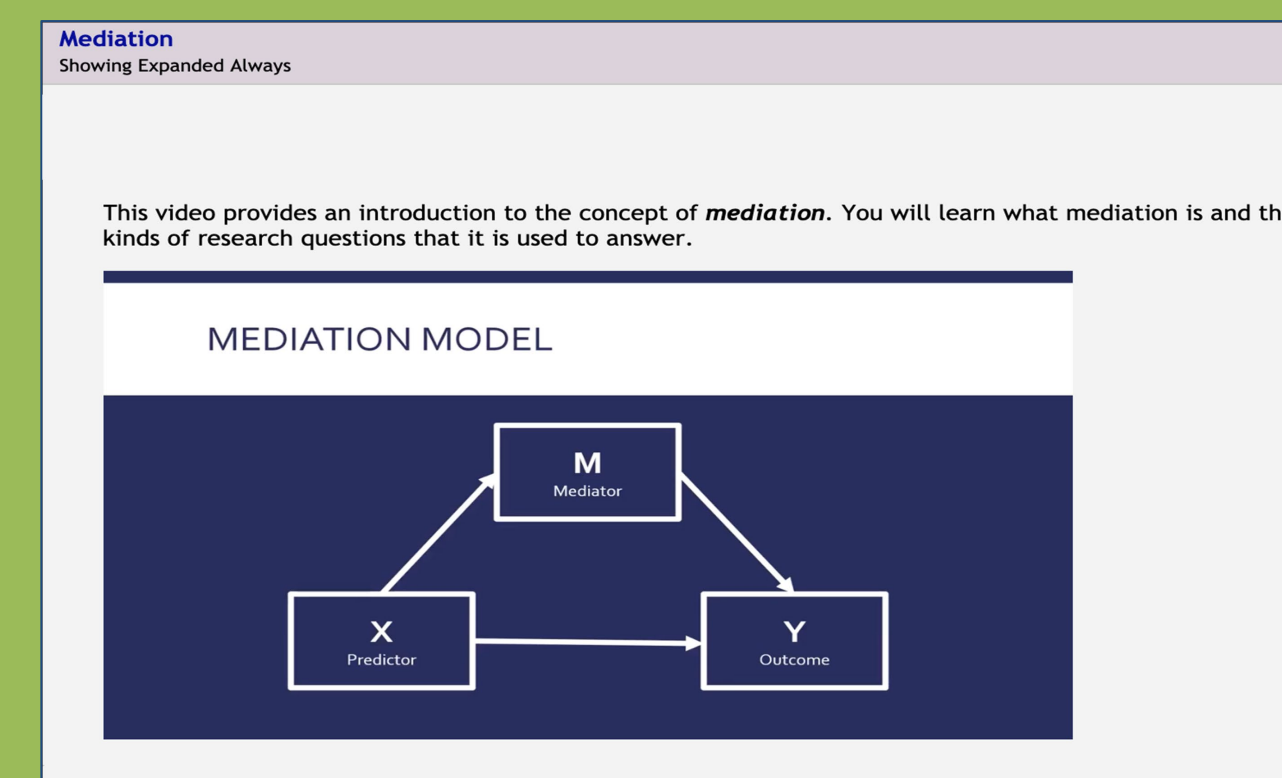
Mediation
Showing Expanded Always

This video provides an introduction to the concept of ***mediation***. You will learn what mediation is and th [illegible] kinds of research questions that it is used to answer.

MEDIATION MODEL

M
Mediator

X
Predictor

Y
Outcome